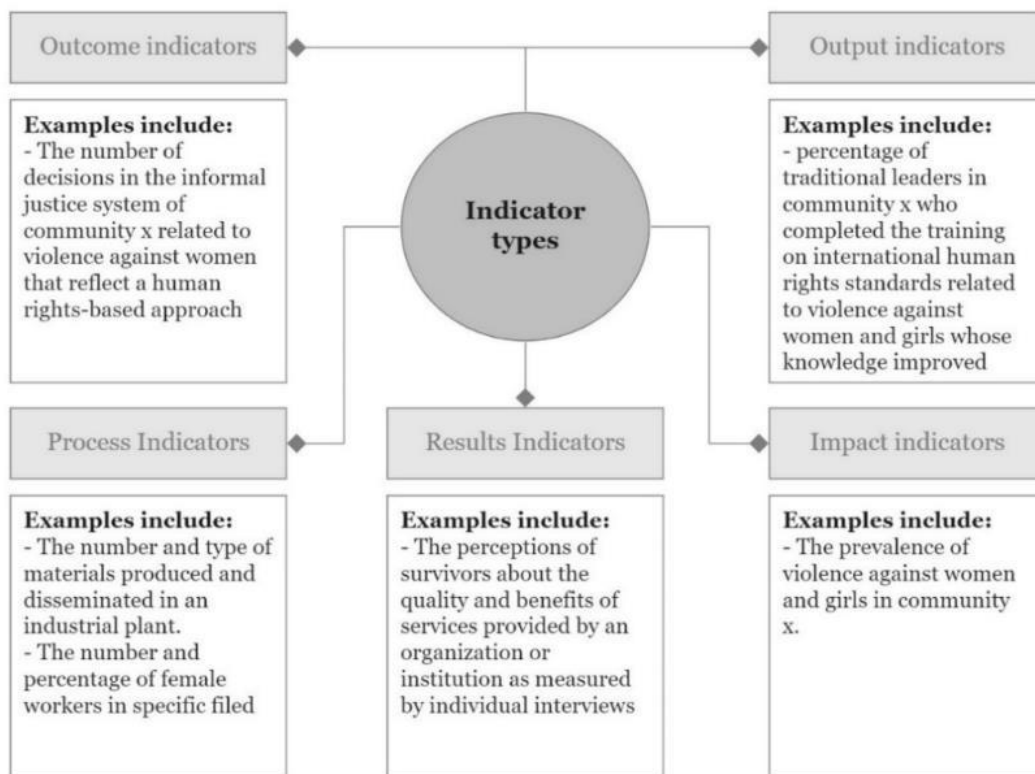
Outcome indicators

Output indicators

Examples include:
- The number of decisions in the informal justice system of community x related to violence against women that reflect a human rights-based approach

Indicator types

Examples include:
- percentage of traditional leaders in community x who completed the training on international human rights standards related to violence against women and girls whose knowledge improved

Process Indicators

Results Indicators

Impact indicators

Examples include:
- The number and type of materials produced and disseminated in an industrial plant.
- The number and percentage of female workers in specific filed

Examples include:
- The perceptions of survivors about the quality and benefits of services provided by an organization or institution as measured by individual interviews

Examples include:
- The prevalence of violence against women and girls in community x.